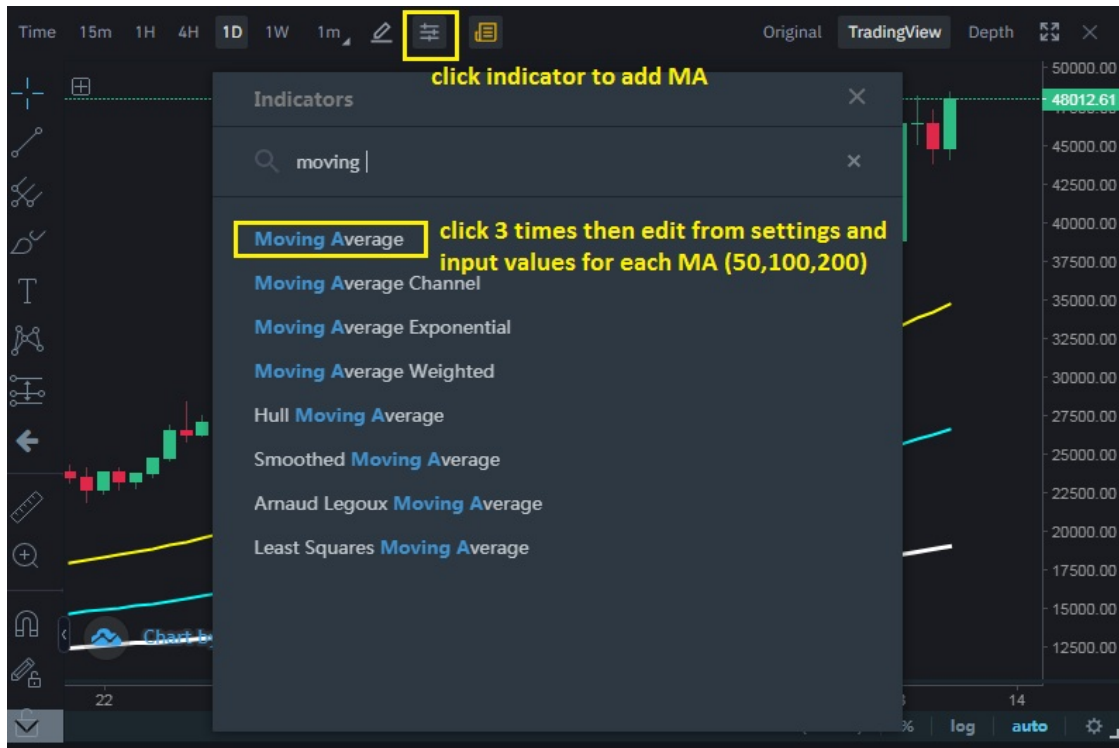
Time 15m 1H 4H 1D 1W 1m

Original TradingView Depth

click indicator to add MA

Indicators

moving

Moving Average

click 3 times then edit from settings and input values for each MA (50,100,200)

Moving Average Channel

Moving Average Exponential

Moving Average Weighted

Hull Moving Average

Smoothed Moving Average

Arnaud Legoux Moving Average

Least Squares Moving Average

50000.00
48012.61
45000.00
42500.00
40000.00
37500.00
35000.00
32500.00
30000.00
27500.00
25000.00
22500.00
20000.00
17500.00
15000.00
12500.00

Chart by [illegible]

22

14

% log auto